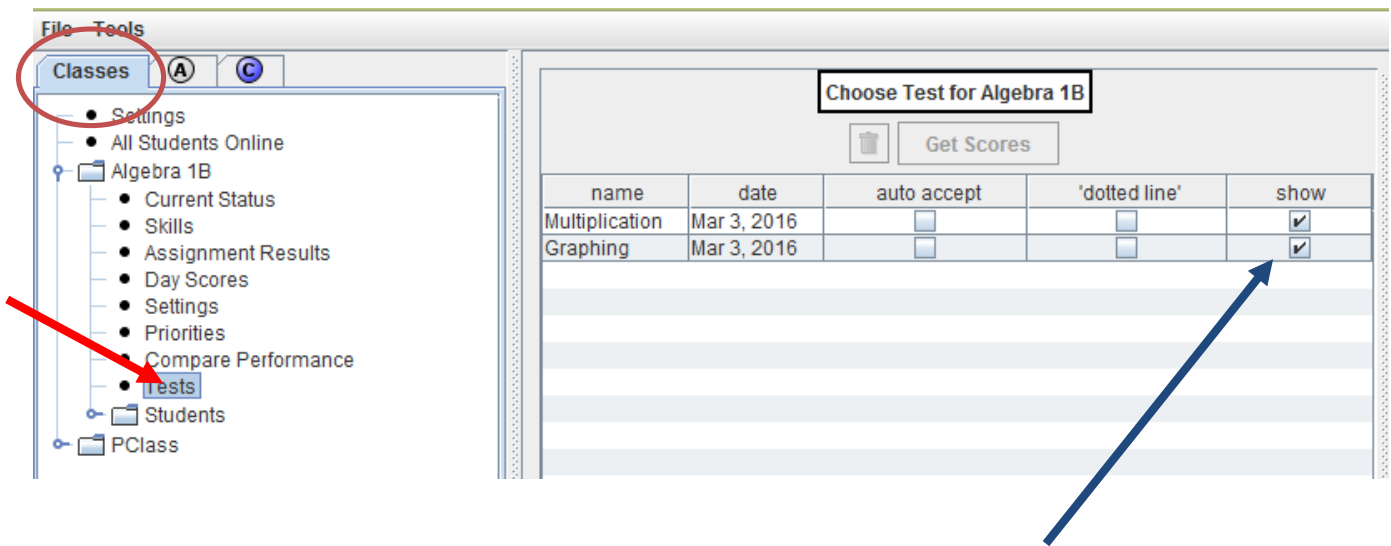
File Tools

Classes A C

Settings
All Students Online
Algebra 1B
Current Status
Skills
Assignment Results
Day Scores
Settings
Priorities
Compare Performance
Tests
Students
PClass

Choose Test for Algebra 1B

Get Scores

| name | date | auto accept | 'dotted line' | show |
|---|---|---|---|---|
| Multiplication | Mar 3, 2016 | ☐ | ☐ | ✔ |
| Graphing | Mar 3, 2016 | ☐ | ☐ | ✔ |